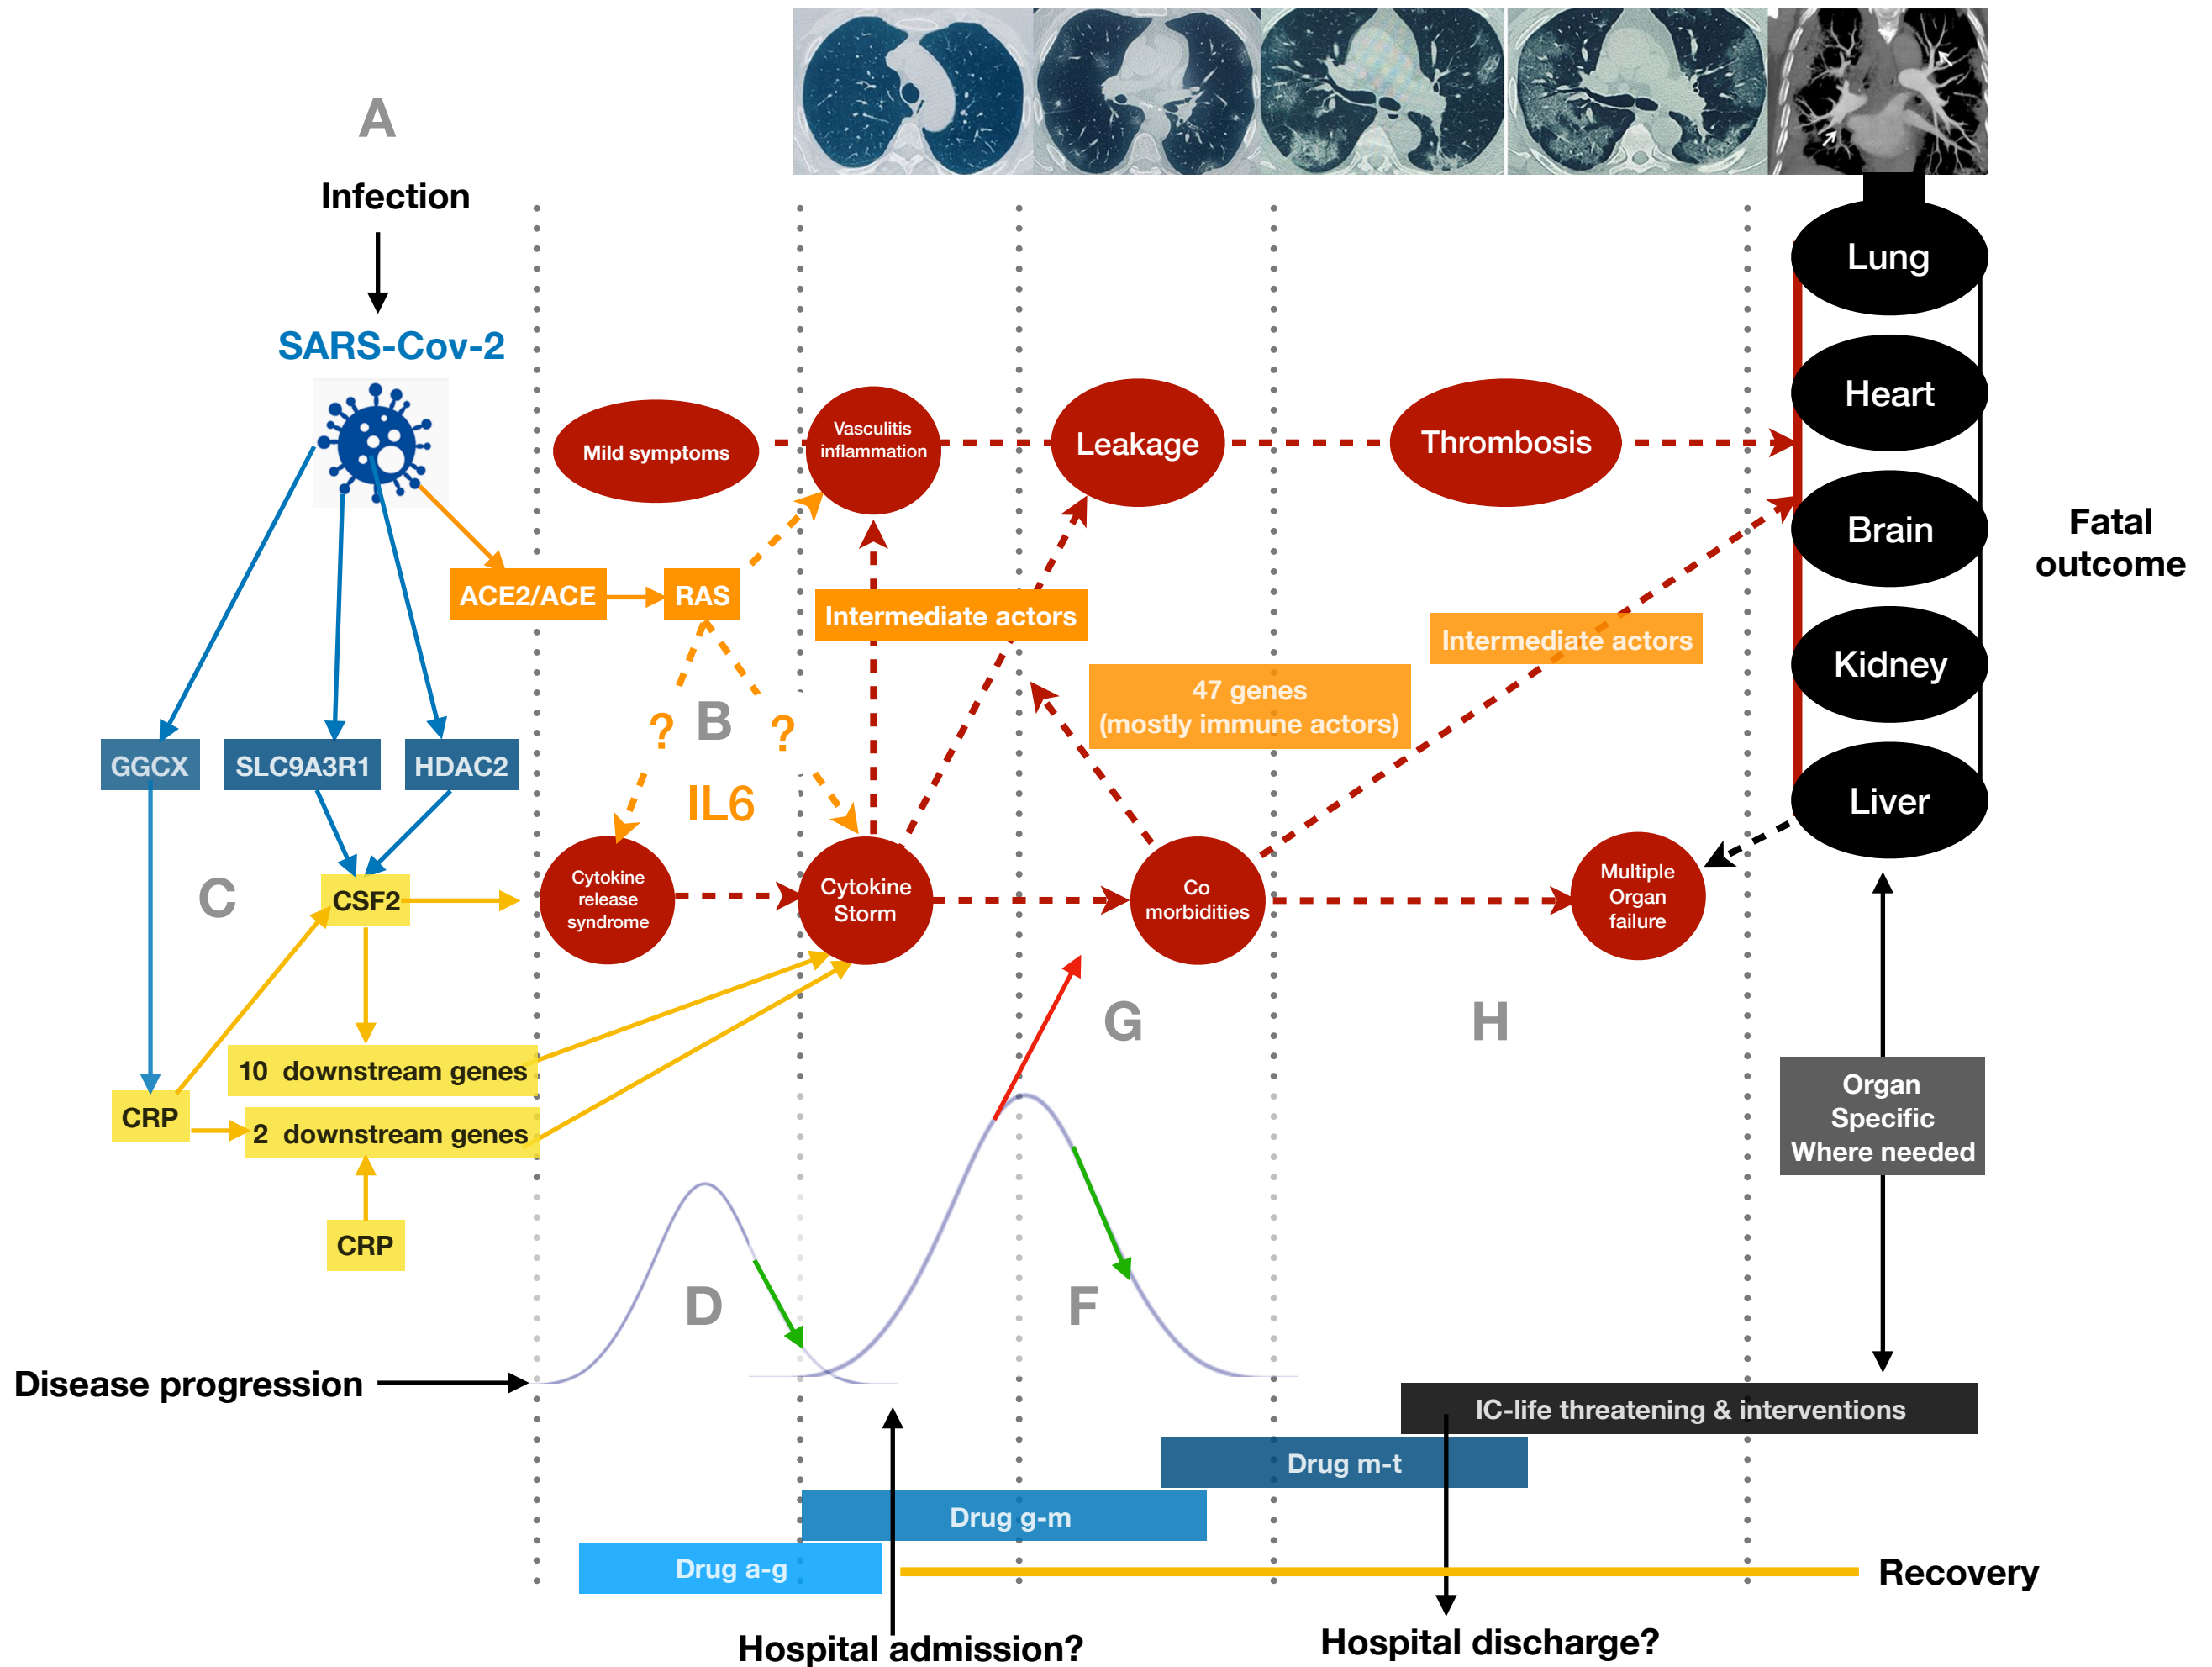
A

Infection

SARS-Cov-2

Mild symptoms

Vasculitis inflammation

Leakage

Thrombosis

Lung

Heart

Brain

Kidney

Liver

Fatal outcome

ACE2/ACE

RAS

Intermediate actors

Intermediate actors

47 genes (mostly immune actors)

? B ?

IL6

GGCX

SLC9A3R1

HDAC2

C

CSF2

Cytokine release syndrome

Cytokine Storm

Co morbidities

Multiple Organ failure

10 downstream genes

CRP

2 downstream genes

CRP

G

H

Organ Specific Where needed

D

F

Disease progression

IC-life threatening & interventions

Drug m-t

Drug g-m

Drug a-g

Recovery

Hospital admission?

Hospital discharge?